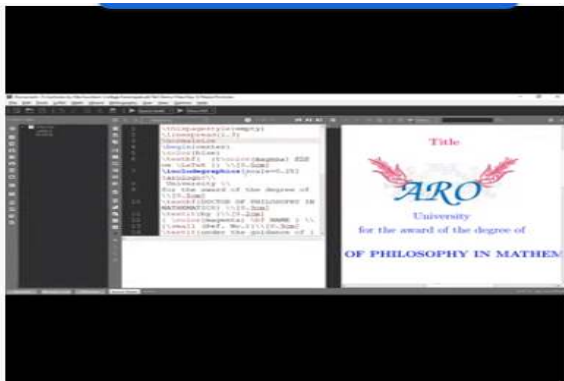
\thispagestyle{empty}
\linespread{1.7}
\normalsize
\begin{center}
\color{blue}
\textbf{ {\color{magenta} SIZE OF \LaTeX } } \\[0.5cm]
\includegraphics[scale=0.15]{arologo}\\
University \\
for the award of the degree of \\[0.5cm]
\textbf{DOCTOR OF PHILOSOPHY IN MATHEMATICS} \\[0.5cm]
\textit{by } \\[0.2cm]
{ \color{magenta} YOUR NAME } \\
\small (Ref. No.)\\[0.5cm]
\textit{under the guidance of }

Title

ARO

University

for the award of the degree of

OF PHILOSOPHY IN MATHEM